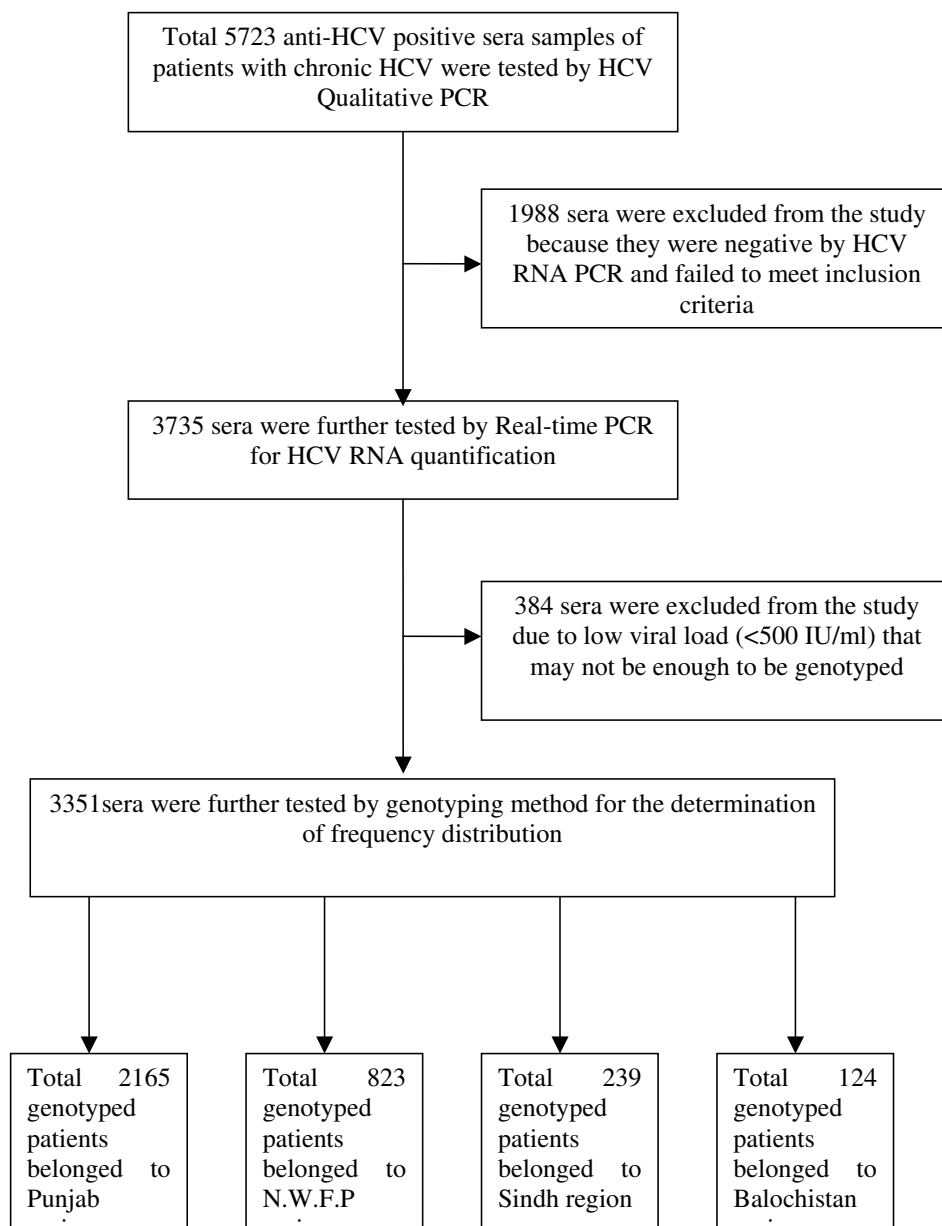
Total 5723 anti-HCV positive sera samples of patients with chronic HCV were tested by HCV Qualitative PCR

1988 sera were excluded from the study because they were negative by HCV RNA PCR and failed to meet inclusion criteria

3735 sera were further tested by Real-time PCR for HCV RNA quantification

384 sera were excluded from the study due to low viral load (<500 IU/ml) that may not be enough to be genotyped

3351sera were further tested by genotyping method for the determination of frequency distribution

Total 2165 genotyped patients belonged to Punjab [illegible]

Total 823 genotyped patients belonged to N.W.F.P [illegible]

Total 239 genotyped patients belonged to Sindh region

Total 124 genotyped patients belonged to Balochistan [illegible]